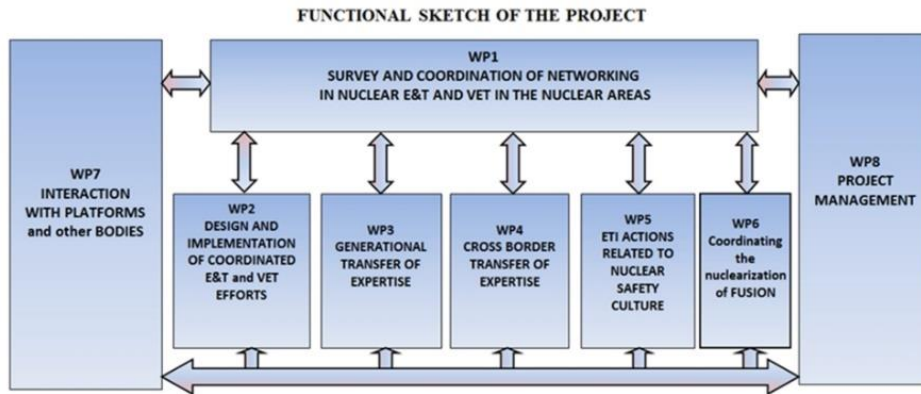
FUNCTIONAL SKETCH OF THE PROJECT

WP7
INTERACTION WITH PLATFORMS and other BODIES

WP1
SURVEY AND COORDINATION OF NETWORKING IN NUCLEAR E&T AND VET IN THE NUCLEAR AREAS

WP2
DESIGN AND IMPLEMENTATION OF COORDINATED E&T and VET EFFORTS

WP3
GENERATIONAL TRANSFER OF EXPERTISE

WP4
CROSS BORDER TRANSFER OF EXPERTISE

WP5
ETI ACTIONS RELATED TO NUCLEAR SAFETY CULTURE

WP6
Coordinating the nuclearization of FUSION

WP8
PROJECT MANAGEMENT